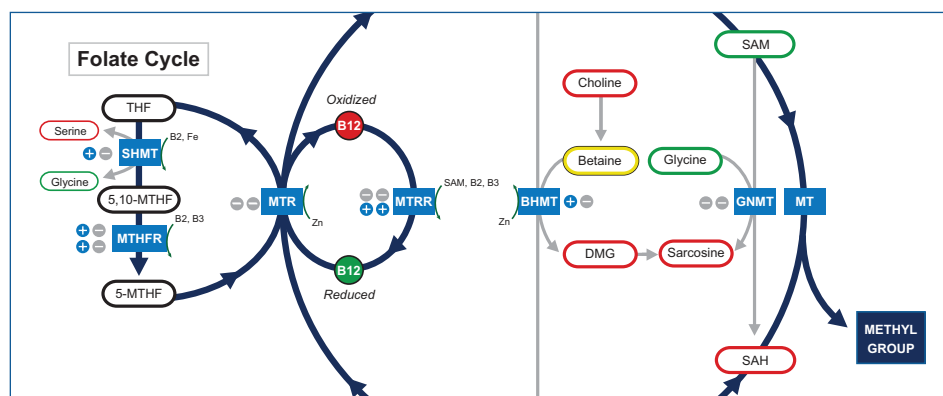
Folate Cycle

THF

Serine

SHMT

B2, Fe

Glycine

5,10-MTHF

MTHFR

B2, B3

5-MTHF

MTR

Zn

Oxidized

B12

MTRR

SAM, B2, B3

B12

Reduced

Choline

Betaine

BHMT

Zn

DMG

Glycine

Sarcosine

SAM

GNMT

MT

SAH

METHYL GROUP